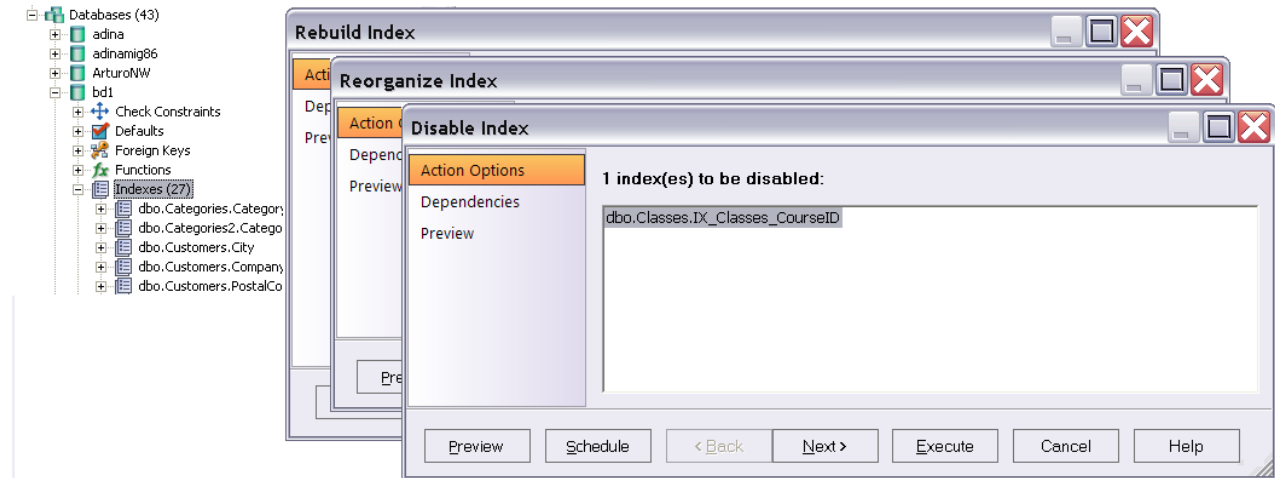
Databases (43)
adina
adinamig86
ArturoNW
bd1
Check Constraints
Defaults
Foreign Keys
Functions
Indexes (27)
dbo.Categories.Category
dbo.Categories2.Catego
dbo.Customers.City
dbo.Customers.Company
dbo.Customers.PostalCo

Rebuild Index
Acti
Dep
Prev

Reorganize Index
Action O
Depend
Preview
Pre

Disable Index
Action Options
Dependencies
Preview
1 index(es) to be disabled:
dbo.Classes.IX_Classes_CourseID

Preview
Schedule
< Back
Next >
Execute
Cancel
Help